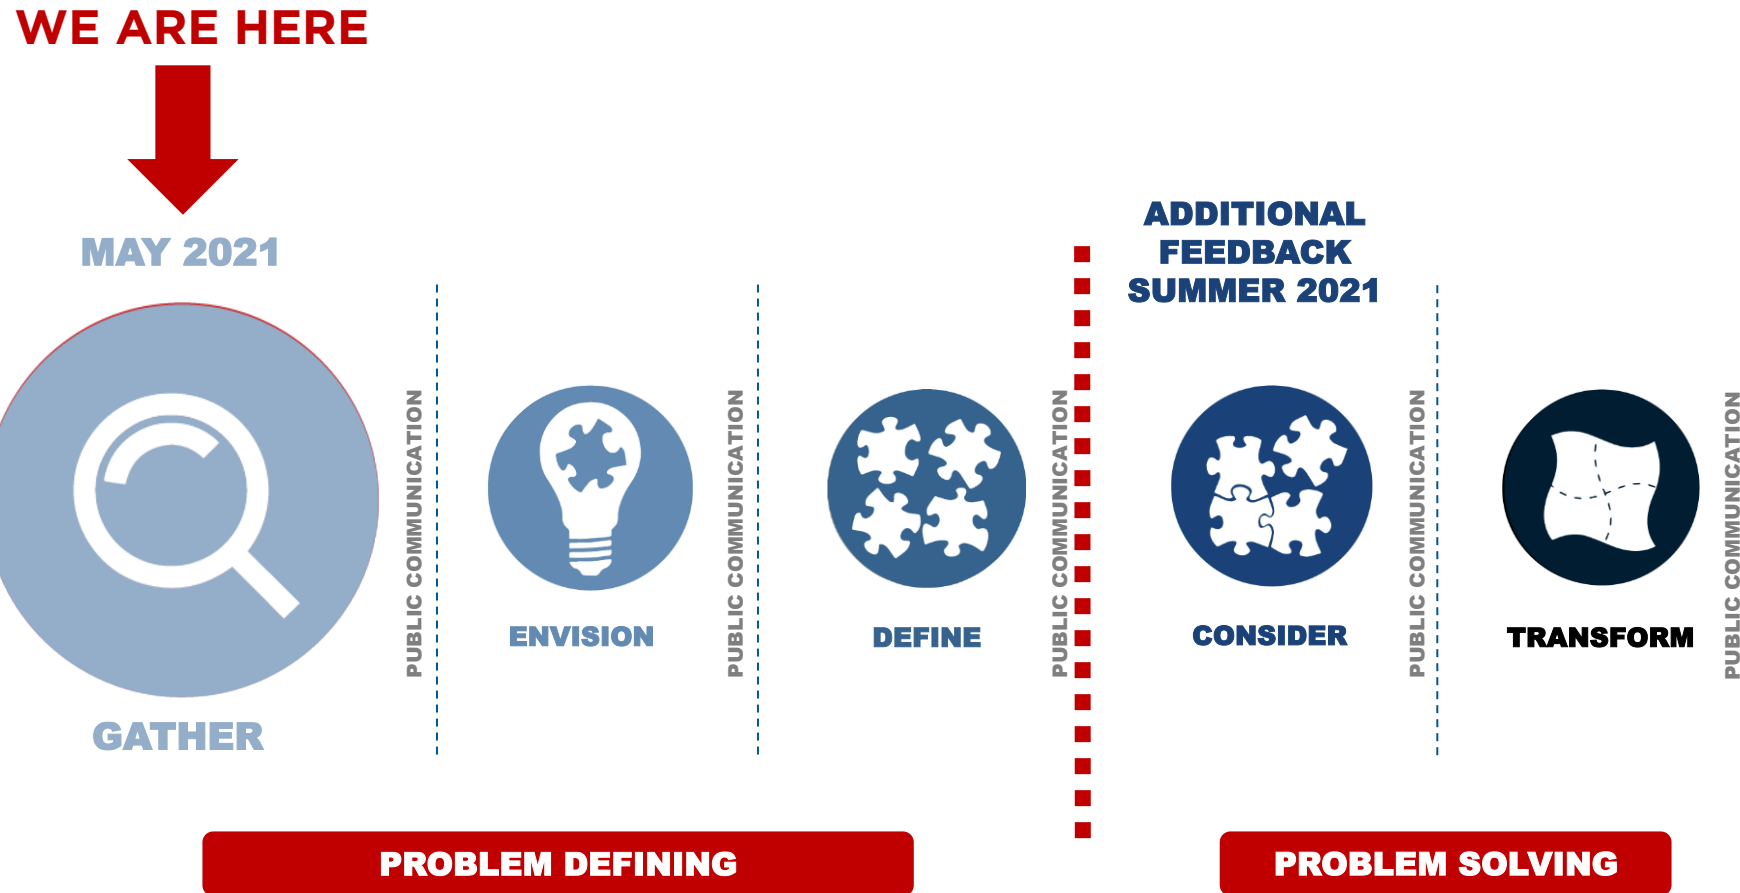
WE ARE HERE

MAY 2021

ADDITIONAL FEEDBACK SUMMER 2021

GATHER

PUBLIC COMMUNICATION

ENVISION

PUBLIC COMMUNICATION

DEFINE

PUBLIC COMMUNICATION

CONSIDER

PUBLIC COMMUNICATION

TRANSFORM

PUBLIC COMMUNICATION

PROBLEM DEFINING

PROBLEM SOLVING